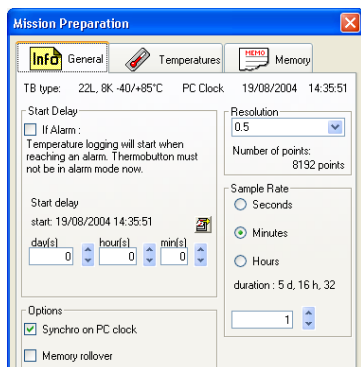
Mission Preparation

Info General

Temperatures

MEMO Memory

TB type: 22L, 8K -40/+85°C PC Clock 19/08/2004 14:35:51

Start Delay

If Alarm :

Temperature logging will start when reaching an alarm. Thermobutton must not be in alarm mode now.

Start delay

start: 19/08/2004 14:35:51

day(s) 0

hour(s) 0

min(s) 0

Resolution

0.5

Number of points: 8192 points

Sample Rate

Seconds

Minutes

Hours

duration : 5 d, 16 h, 32

1

Options

Synchro on PC clock

Memory rollover